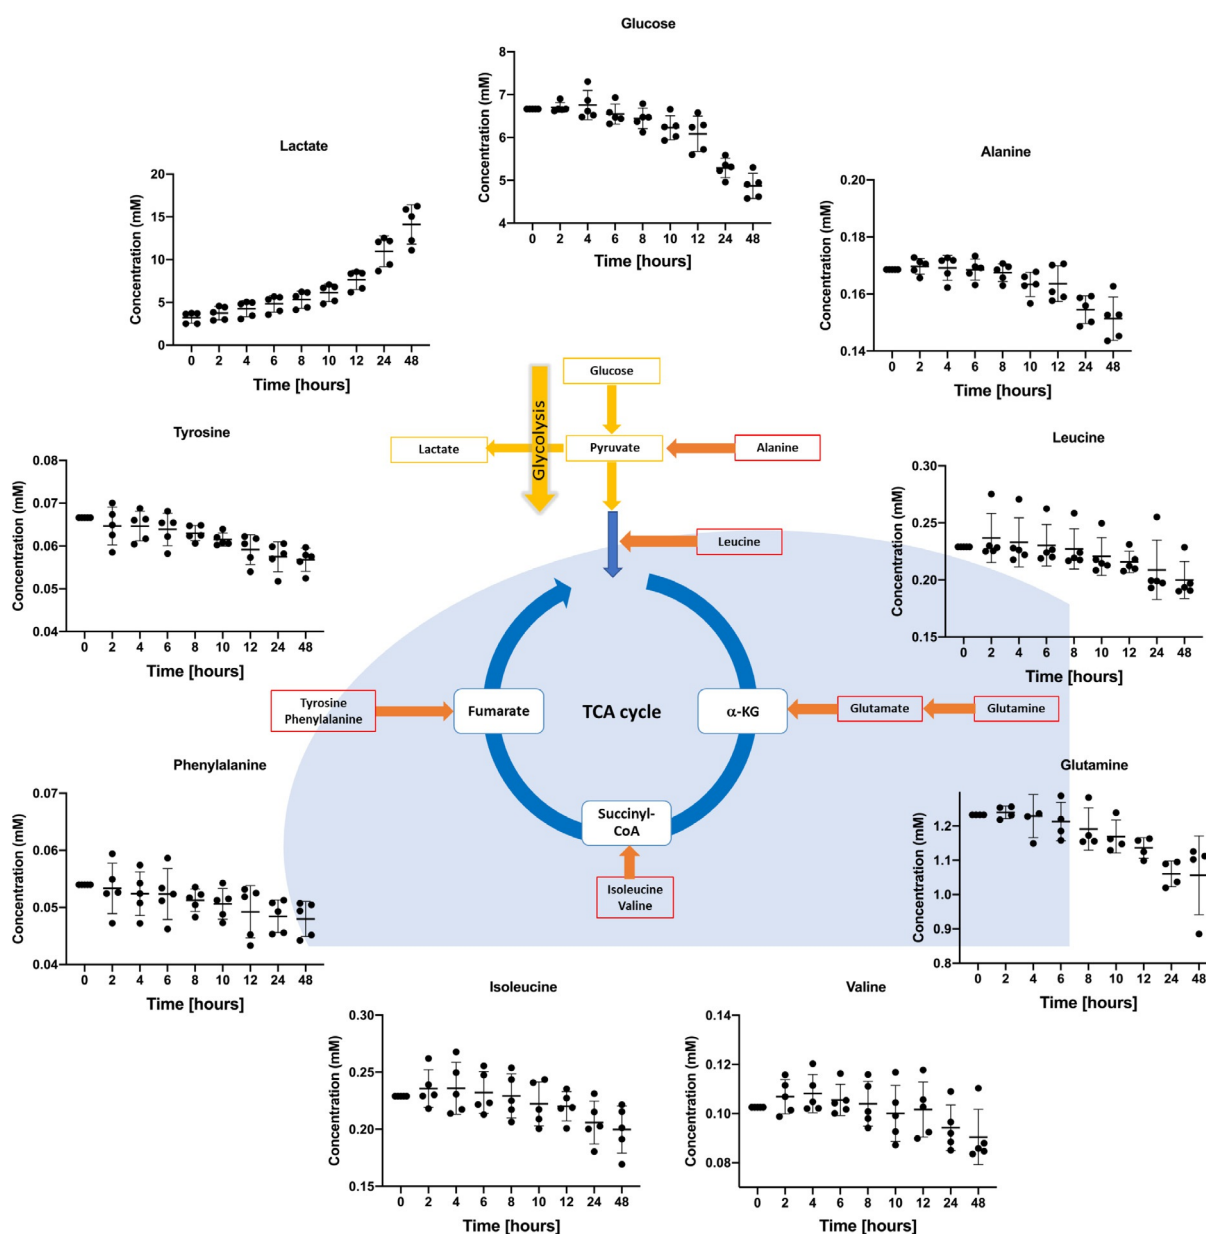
Glucose

Concentration (mM)
8
7
6
5
4
0 2 4 6 8 10 12 24 48
Time [hours]

Lactate

Concentration (mM)
20
15
10
5
0
0 2 4 6 8 10 12 24 48
Time [hours]

Alanine

Concentration (mM)
0.20
0.18
0.16
0.14
0 2 4 6 8 10 12 24 48
Time [hours]

Tyrosine

Concentration (mM)
0.08
0.07
0.06
0.05
0.04
0 2 4 6 8 10 12 24 48
Time [hours]

Leucine

Concentration (mM)
0.30
0.25
0.20
0.15
0 2 4 6 8 10 12 24 48
Time [hours]

Glucose
Glycolysis
Lactate
Pyruvate
Alanine
Leucine
Tyrosine Phenylalanine
Fumarate
TCA cycle
α-KG
Glutamate
Glutamine
Succinyl-CoA
Isoleucine Valine

Phenylalanine

Concentration (mM)
0.07
0.06
0.05
0.04
0 2 4 6 8 10 12 24 48
Time [hours]

Glutamine

Concentration (mM)
1.2
1.1
1.0
0.9
0.8
0 2 4 6 8 10 12 24 48
Time [hours]

Isoleucine

Concentration (mM)
0.30
0.25
0.20
0.15
0 2 4 6 8 10 12 24 48
Time [hours]

Valine

Concentration (mM)
0.14
0.12
0.10
0.08
0 2 4 6 8 10 12 24 48
Time [hours]